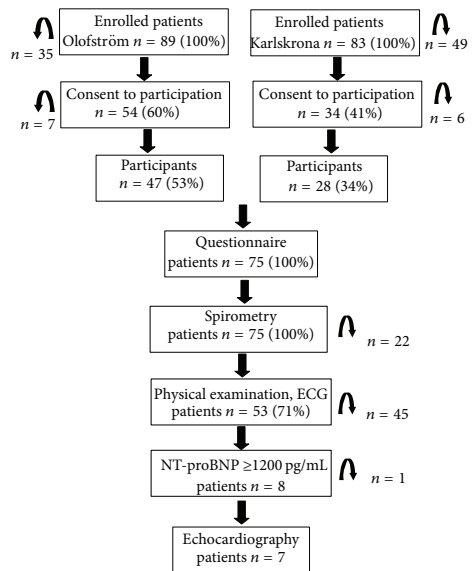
$n = 35$

Enrolled patients Olofström $n = 89$ (100%)

Enrolled patients Karlskrona $n = 83$ (100%)

$n = 49$

$n = 7$

Consent to participation $n = 54$ (60%)

Consent to participation $n = 34$ (41%)

$n = 6$

Participants $n = 47$ (53%)

Participants $n = 28$ (34%)

Questionnaire patients $n = 75$ (100%)

Spirometry patients $n = 75$ (100%)

$n = 22$

Physical examination, ECG patients $n = 53$ (71%)

$n = 45$

NT-proBNP ≥1200 pg/mL patients $n = 8$

$n = 1$

Echocardiography patients $n = 7$